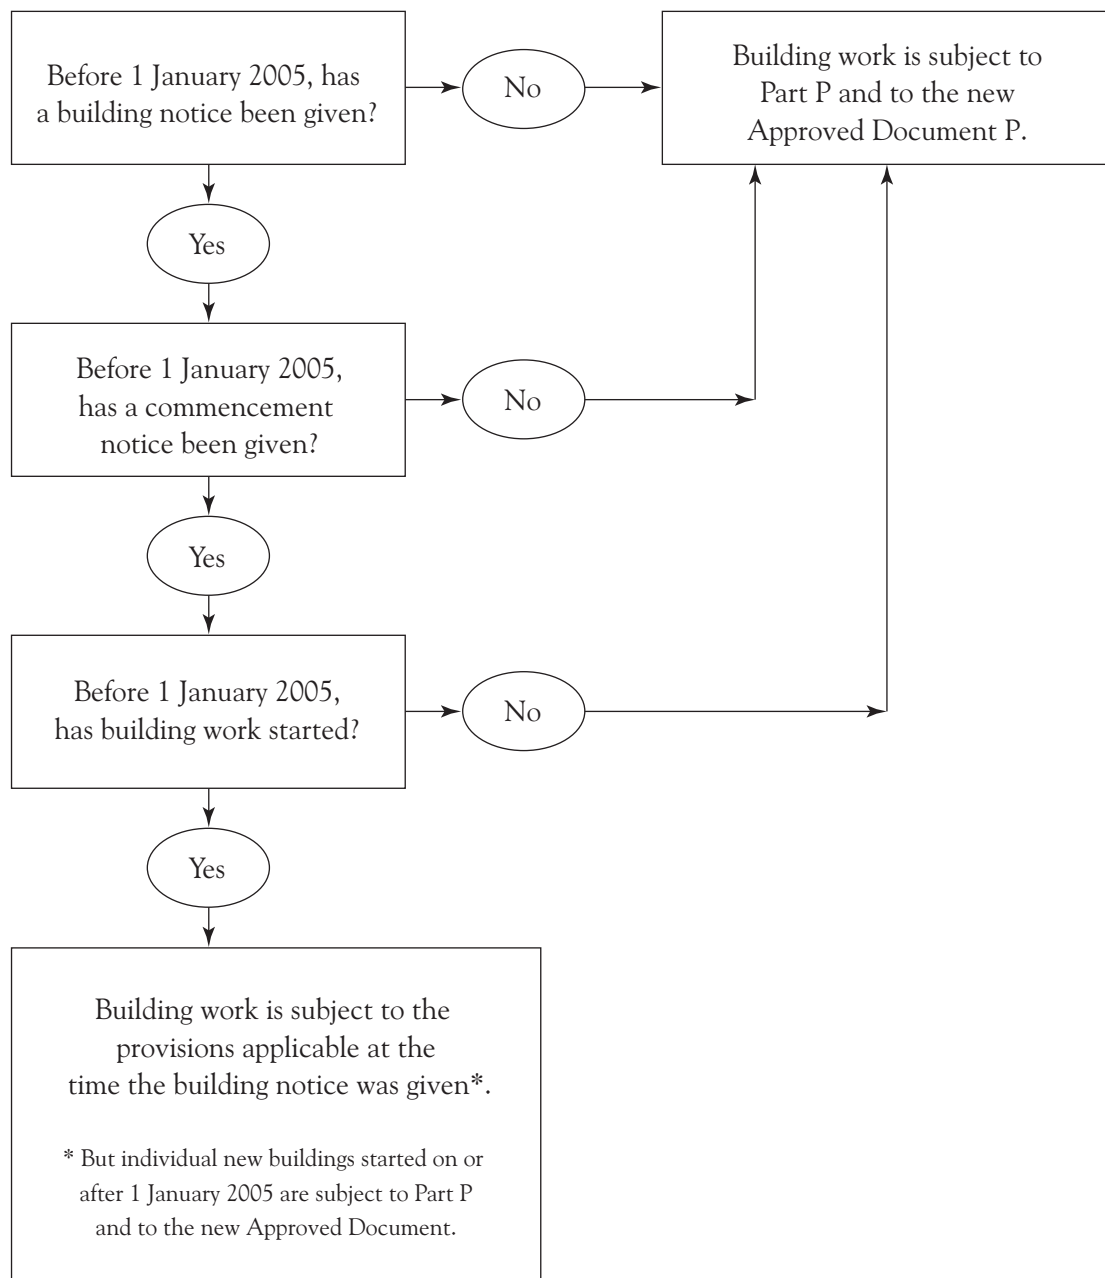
Before 1 January 2005, has a building notice been given?

No

Building work is subject to Part P and to the new Approved Document P.

Yes

Before 1 January 2005, has a commencement notice been given?

No

Yes

Before 1 January 2005, has building work started?

No

Yes

Building work is subject to the provisions applicable at the time the building notice was given*.

* But individual new buildings started on or after 1 January 2005 are subject to Part P and to the new Approved Document.